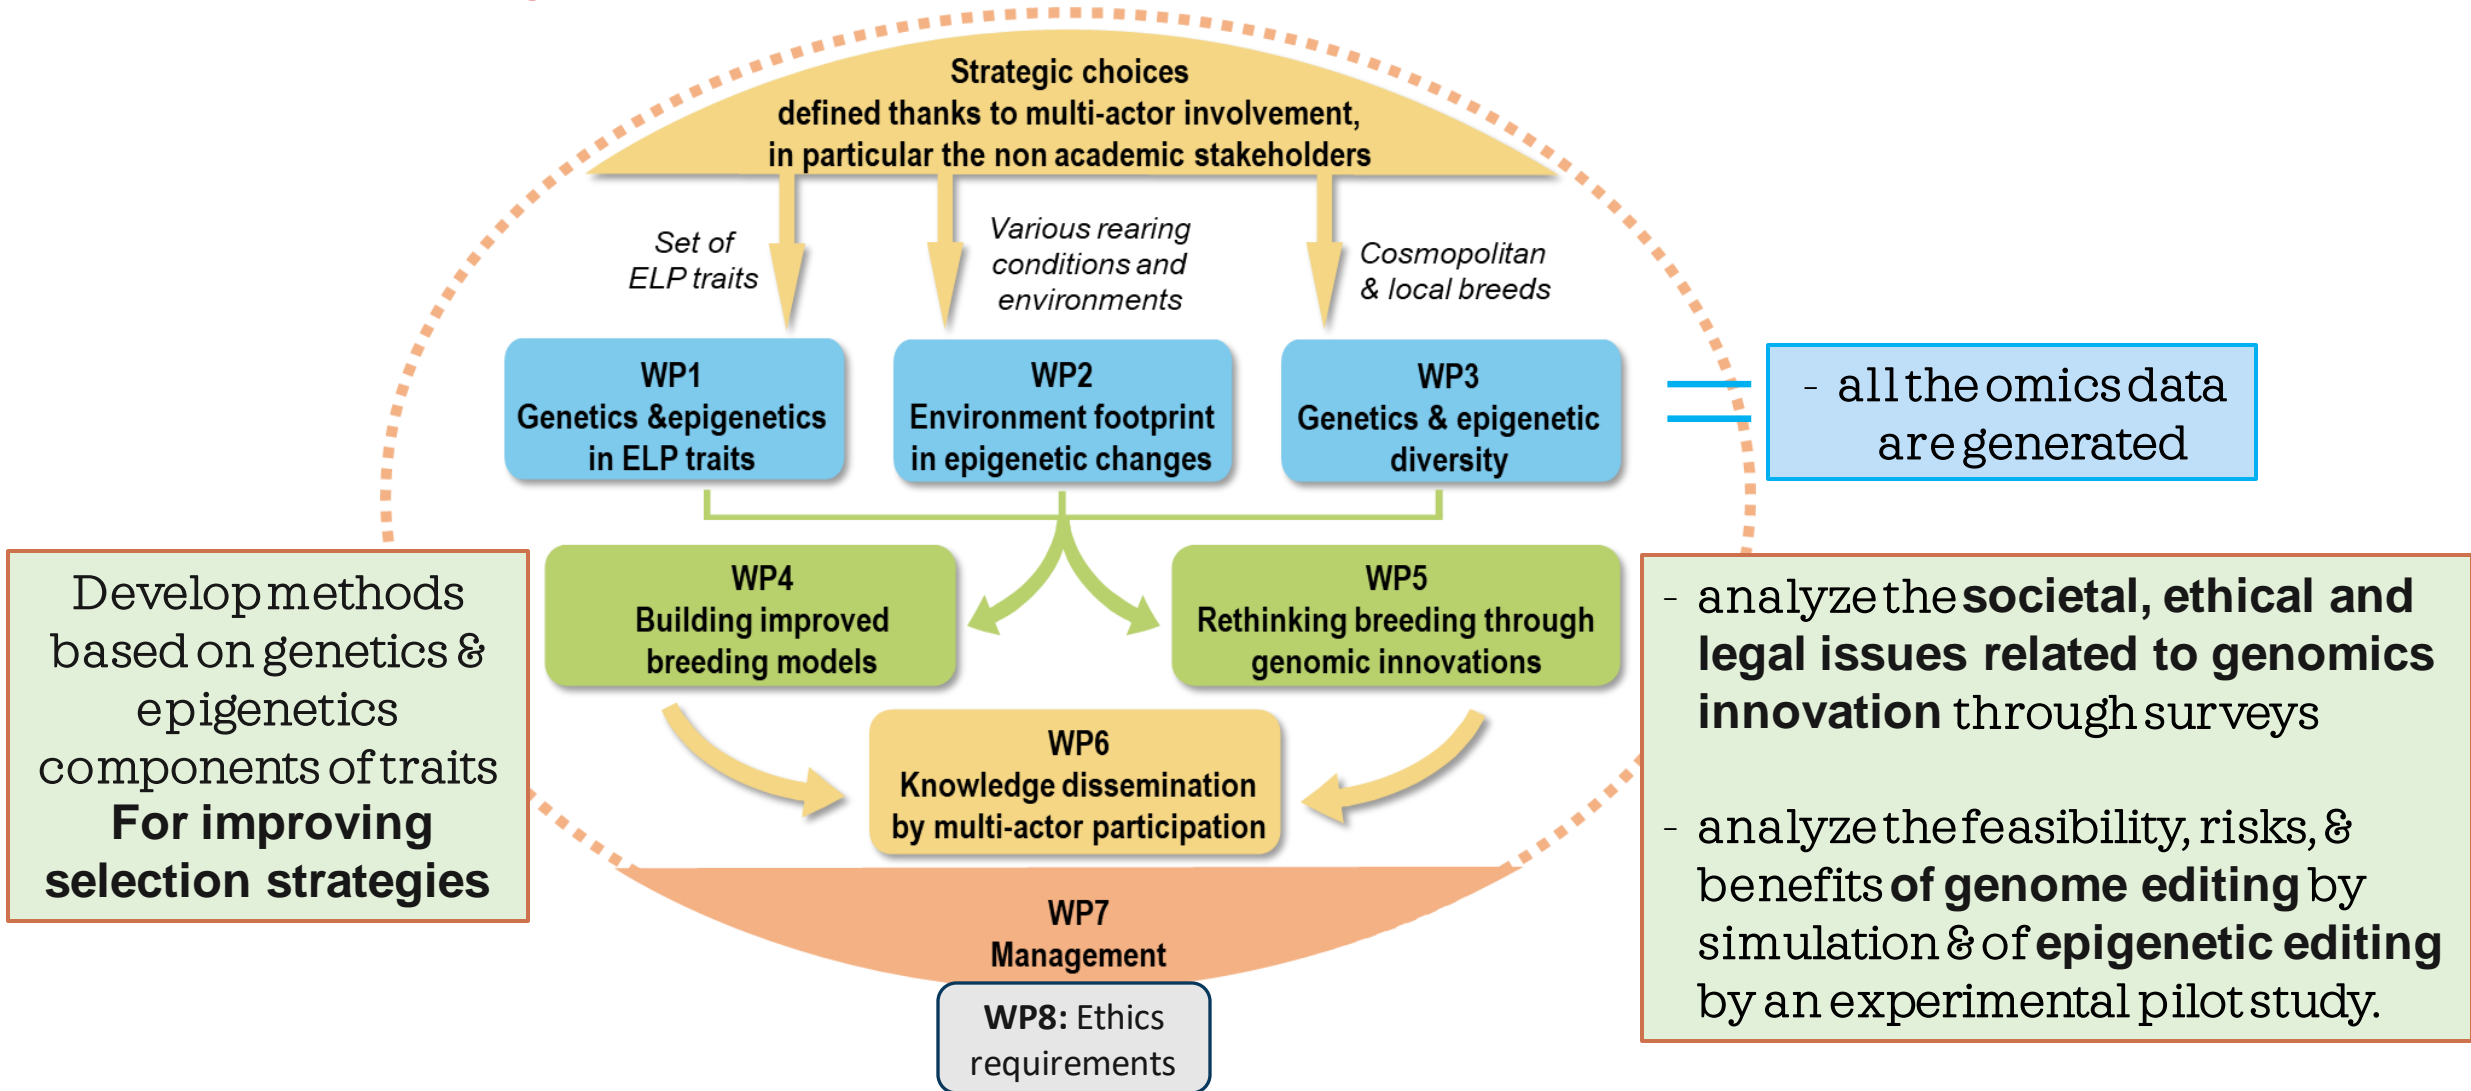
Strategic choices
defined thanks to multi-actor involvement,
in particular the non academic stakeholders

Set of
ELP traits

Various rearing
conditions and
environments

Cosmopolitan
& local breeds

WP1
Genetics &epigenetics
in ELP traits

WP2
Environment footprint
in epigenetic changes

WP3
Genetics & epigenetic
diversity

=

- all the omics data are generated

Develop methods based on genetics & epigenetics components of traits
For improving selection strategies

WP4
Building improved
breeding models

WP5
Rethinking breeding through
genomic innovations

- analyze the societal, ethical and legal issues related to genomics innovation through surveys

- analyze the feasibility, risks, & benefits of genome editing by simulation & of epigenetic editing by an experimental pilot study.

WP6
Knowledge dissemination
by multi-actor participation

WP7
Management

WP8: Ethics
requirements